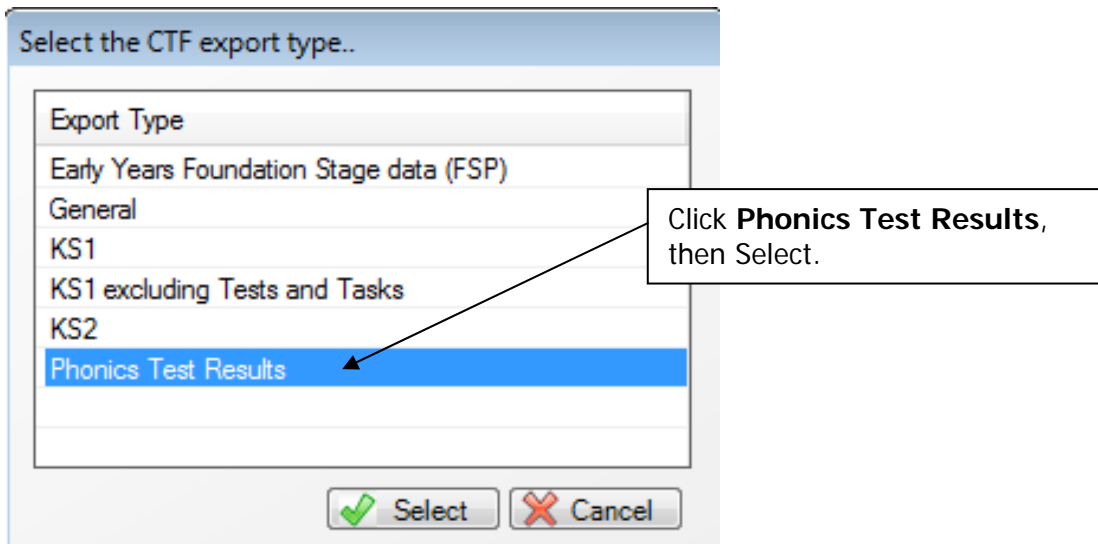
Select the CTF export type..

Export Type
Early Years Foundation Stage data (FSP)
General
KS1
KS1 excluding Tests and Tasks
KS2
Phonics Test Results

Click **Phonics Test Results**, then Select.

Select
Cancel